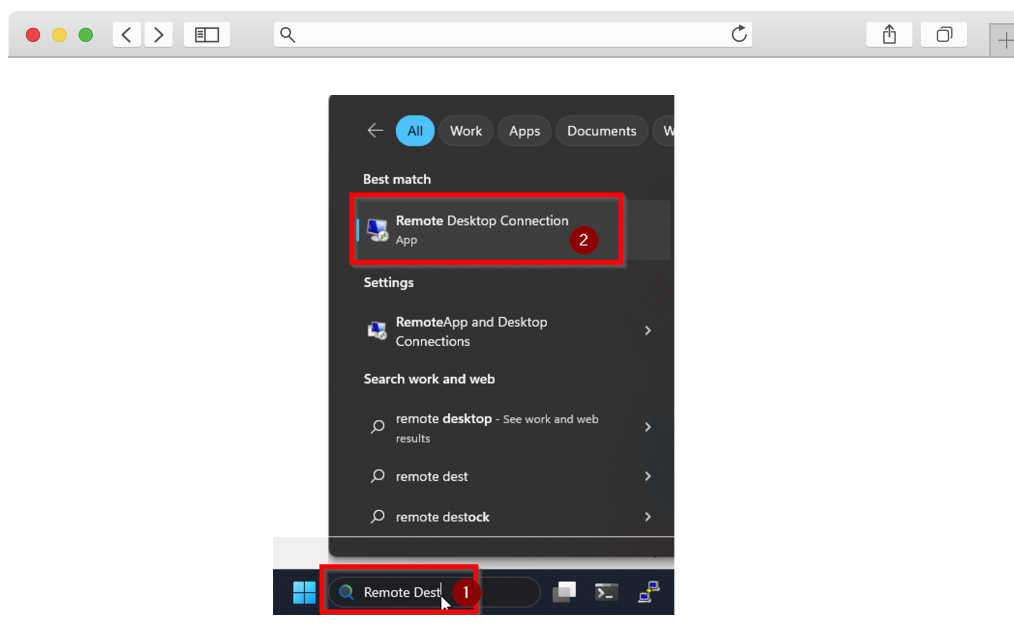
All Work Apps Documents W

Best match

Remote Desktop Connection
App

2

Settings

RemoteApp and Desktop Connections

Search work and web

remote desktop - See work and web results

remote dest

remote destock

Remote Dest

1